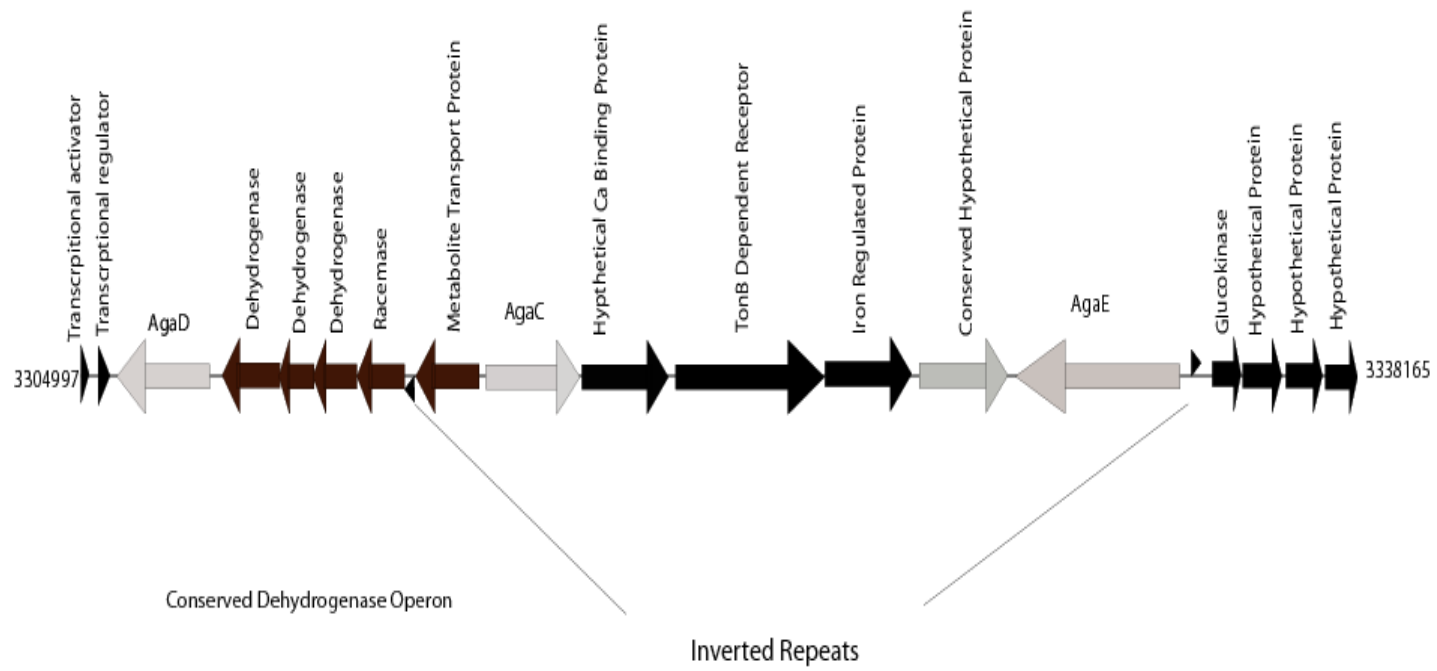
Transcrpitional activator
Transcrptional regulator
AgaD
Dehydrogenase
Dehydrogenase
Dehydrogenase
Racemase
Metabolite Transport Protein
AgaC
Hypthetical Ca Binding Protein
TonB Dependent Receptor
Iron Regulated Protein
Conserved Hypothetical Protein
AgaE
Glucokinase
Hypothetical Protein
Hypothetical Protein
Hypothetical Protein

3304997
3338165

Conserved Dehydrogenase Operon

Inverted Repeats